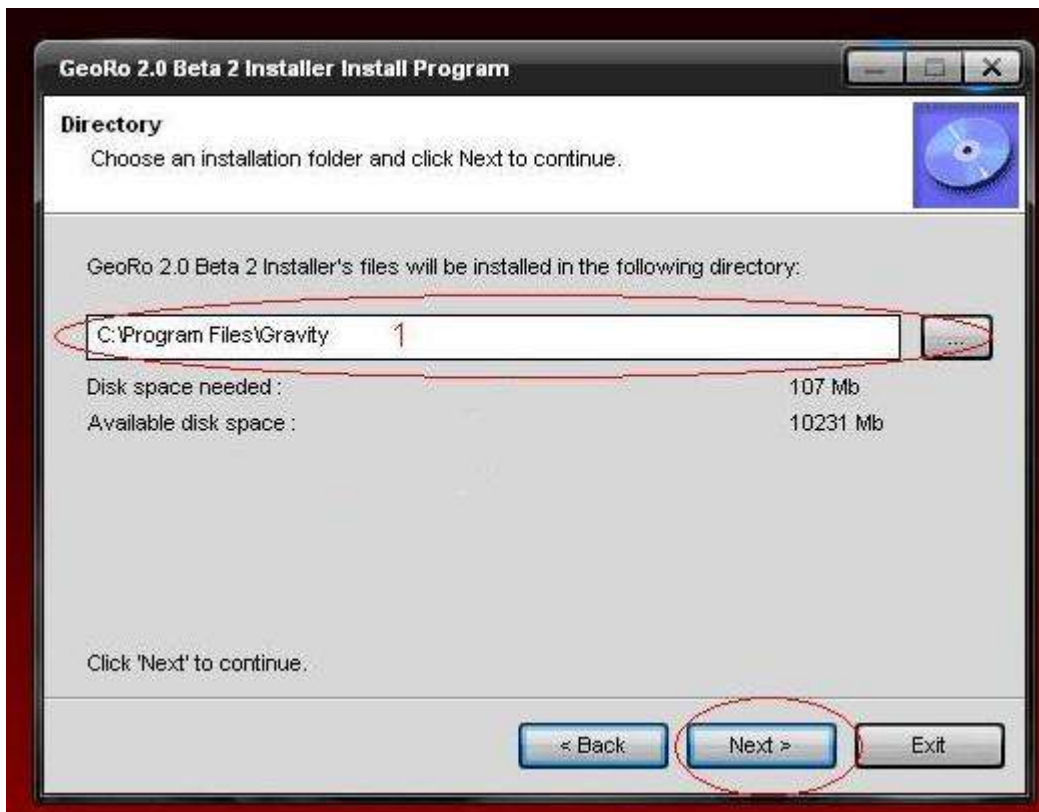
GeoRo 2.0 Beta 2 Installer Install Program

Directory
Choose an installation folder and click Next to continue.

GeoRo 2.0 Beta 2 Installer's files will be installed in the following directory:

C:\Program Files\Gravity 1

...

Disk space needed : 107 Mb
Available disk space : 10231 Mb

Click 'Next' to continue.

< Back
Next >
Exit